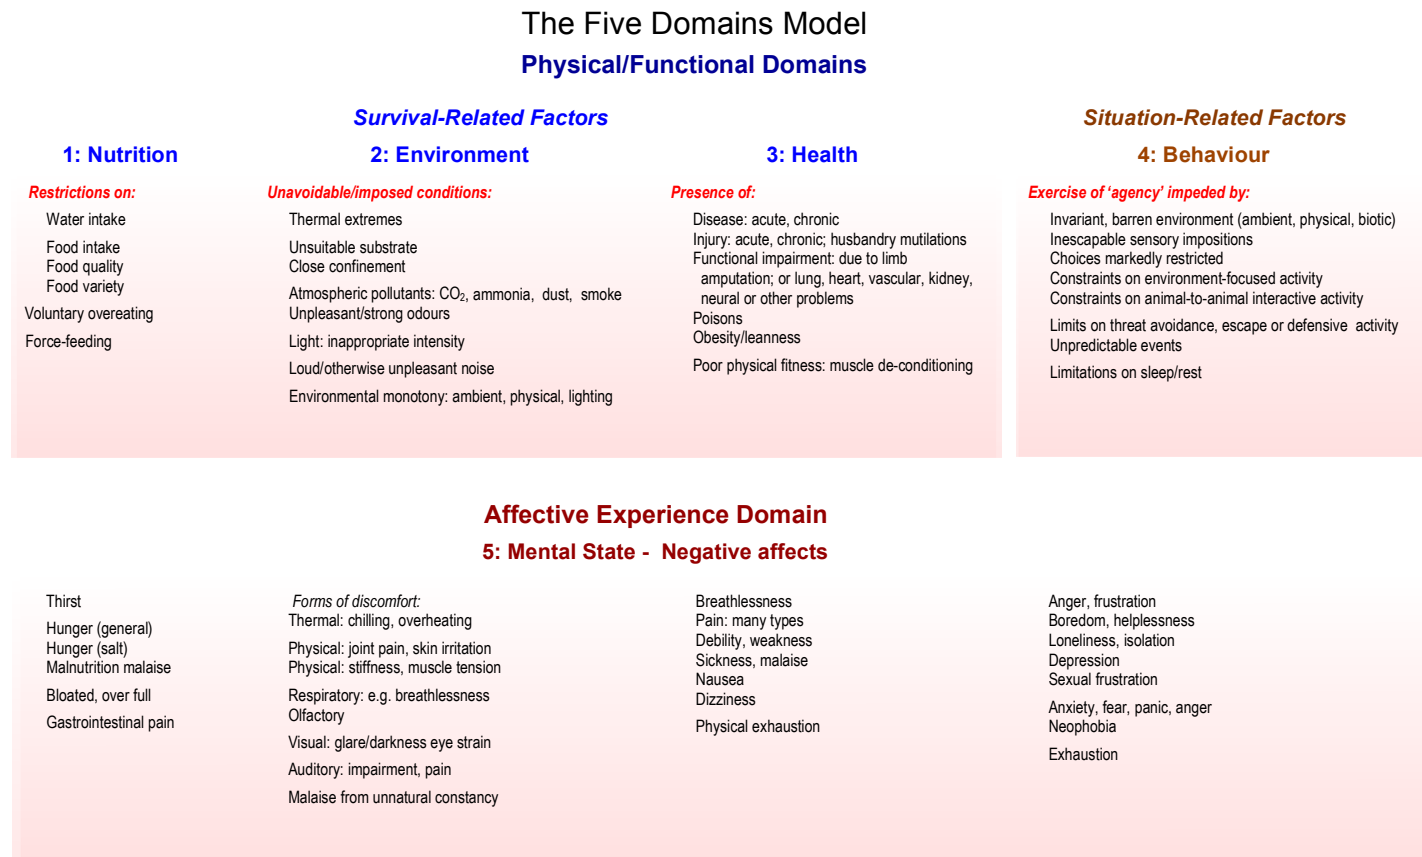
The Five Domains Model

Physical/Functional Domains

Survival-Related Factors

Situation-Related Factors

1: Nutrition

Restrictions on:

Water intake

Food intake
Food quality
Food variety

Voluntary overeating

Force-feeding

2: Environment

Unavoidable/imposed conditions:

Thermal extremes

Unsuitable substrate
Close confinement

Atmospheric pollutants: $CO_2$, ammonia, dust, smoke
Unpleasant/strong odours

Light: inappropriate intensity

Loud/otherwise unpleasant noise

Environmental monotony: ambient, physical, lighting

3: Health

Presence of:

Disease: acute, chronic
Injury: acute, chronic; husbandry mutilations
Functional impairment: due to limb amputation; or lung, heart, vascular, kidney, neural or other problems
Poisons
Obesity/leanness

Poor physical fitness: muscle de-conditioning

4: Behaviour

Exercise of 'agency' impeded by:

Invariant, barren environment (ambient, physical, biotic)
Inescapable sensory impositions
Choices markedly restricted
Constraints on environment-focused activity
Constraints on animal-to-animal interactive activity

Limits on threat avoidance, escape or defensive activity
Unpredictable events

Limitations on sleep/rest

Affective Experience Domain

5: Mental State - Negative affects

Thirst

Hunger (general)
Hunger (salt)
Malnutrition malaise

Bloated, over full

Gastrointestinal pain

Forms of discomfort:
Thermal: chilling, overheating

Physical: joint pain, skin irritation
Physical: stiffness, muscle tension

Respiratory: e.g. breathlessness
Olfactory

Visual: glare/darkness eye strain

Auditory: impairment, pain

Malaise from unnatural constancy

Breathlessness
Pain: many types
Debility, weakness
Sickness, malaise
Nausea
Dizziness

Physical exhaustion

Anger, frustration
Boredom, helplessness
Loneliness, isolation
Depression
Sexual frustration

Anxiety, fear, panic, anger
Neophobia

Exhaustion